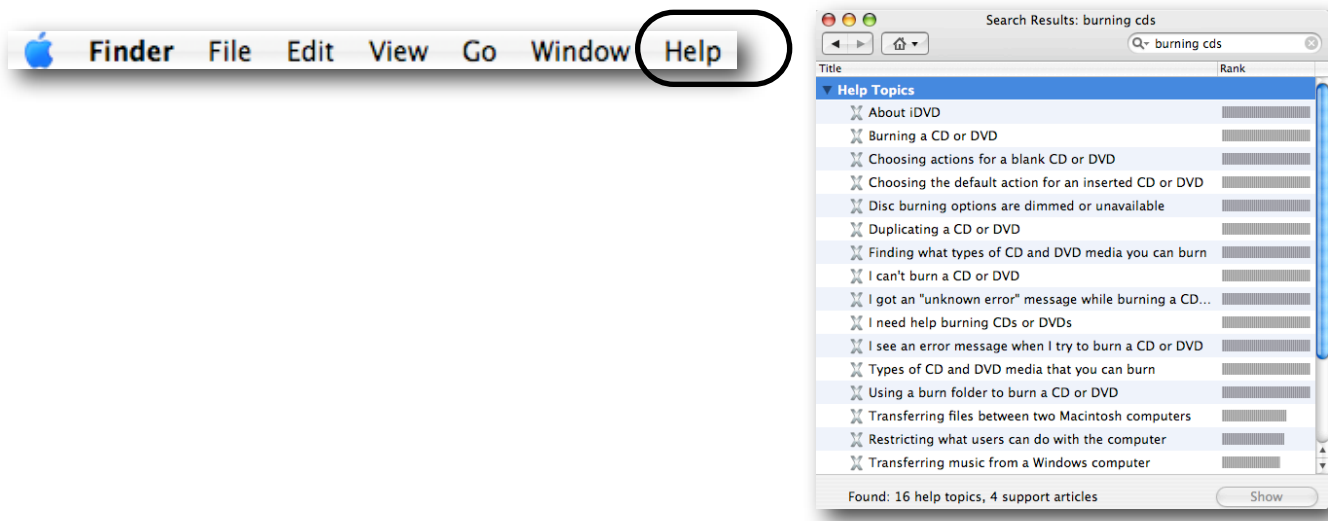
Finder File Edit View Go Window Help

Search Results: burning cds

burning cds

| Title | Rank |
|---|---|
| Help Topics | |
| About iDVD | |
| Burning a CD or DVD | |
| Choosing actions for a blank CD or DVD | |
| Choosing the default action for an inserted CD or DVD | |
| Disc burning options are dimmed or unavailable | |
| Duplicating a CD or DVD | |
| Finding what types of CD and DVD media you can burn | |
| I can't burn a CD or DVD | |
| I got an "unknown error" message while burning a CD... | |
| I need help burning CDs or DVDs | |
| I see an error message when I try to burn a CD or DVD | |
| Types of CD and DVD media that you can burn | |
| Using a burn folder to burn a CD or DVD | |
| Transferring files between two Macintosh computers | |
| Restricting what users can do with the computer | |
| Transferring music from a Windows computer | |

Found: 16 help topics, 4 support articles

Show